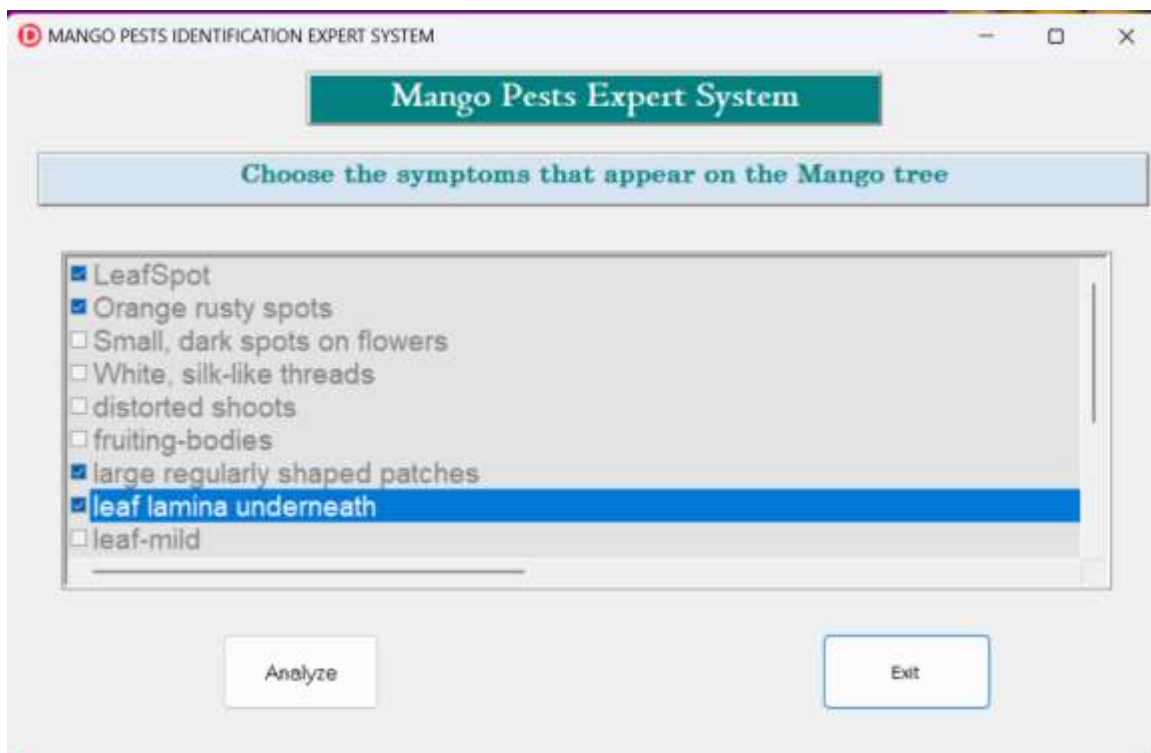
MANGO PESTS IDENTIFICATION EXPERT SYSTEM

Mango Pests Expert System

Choose the symptoms that appear on the Mango tree

☑ LeafSpot
☑ Orange rusty spots
☐ Small, dark spots on flowers
☐ White, silk-like threads
☐ distorted shoots
☐ fruiting-bodies
☑ large regularly shaped patches
☑ leaf lamina underneath
☐ leaf-mild

Analyze

Exit